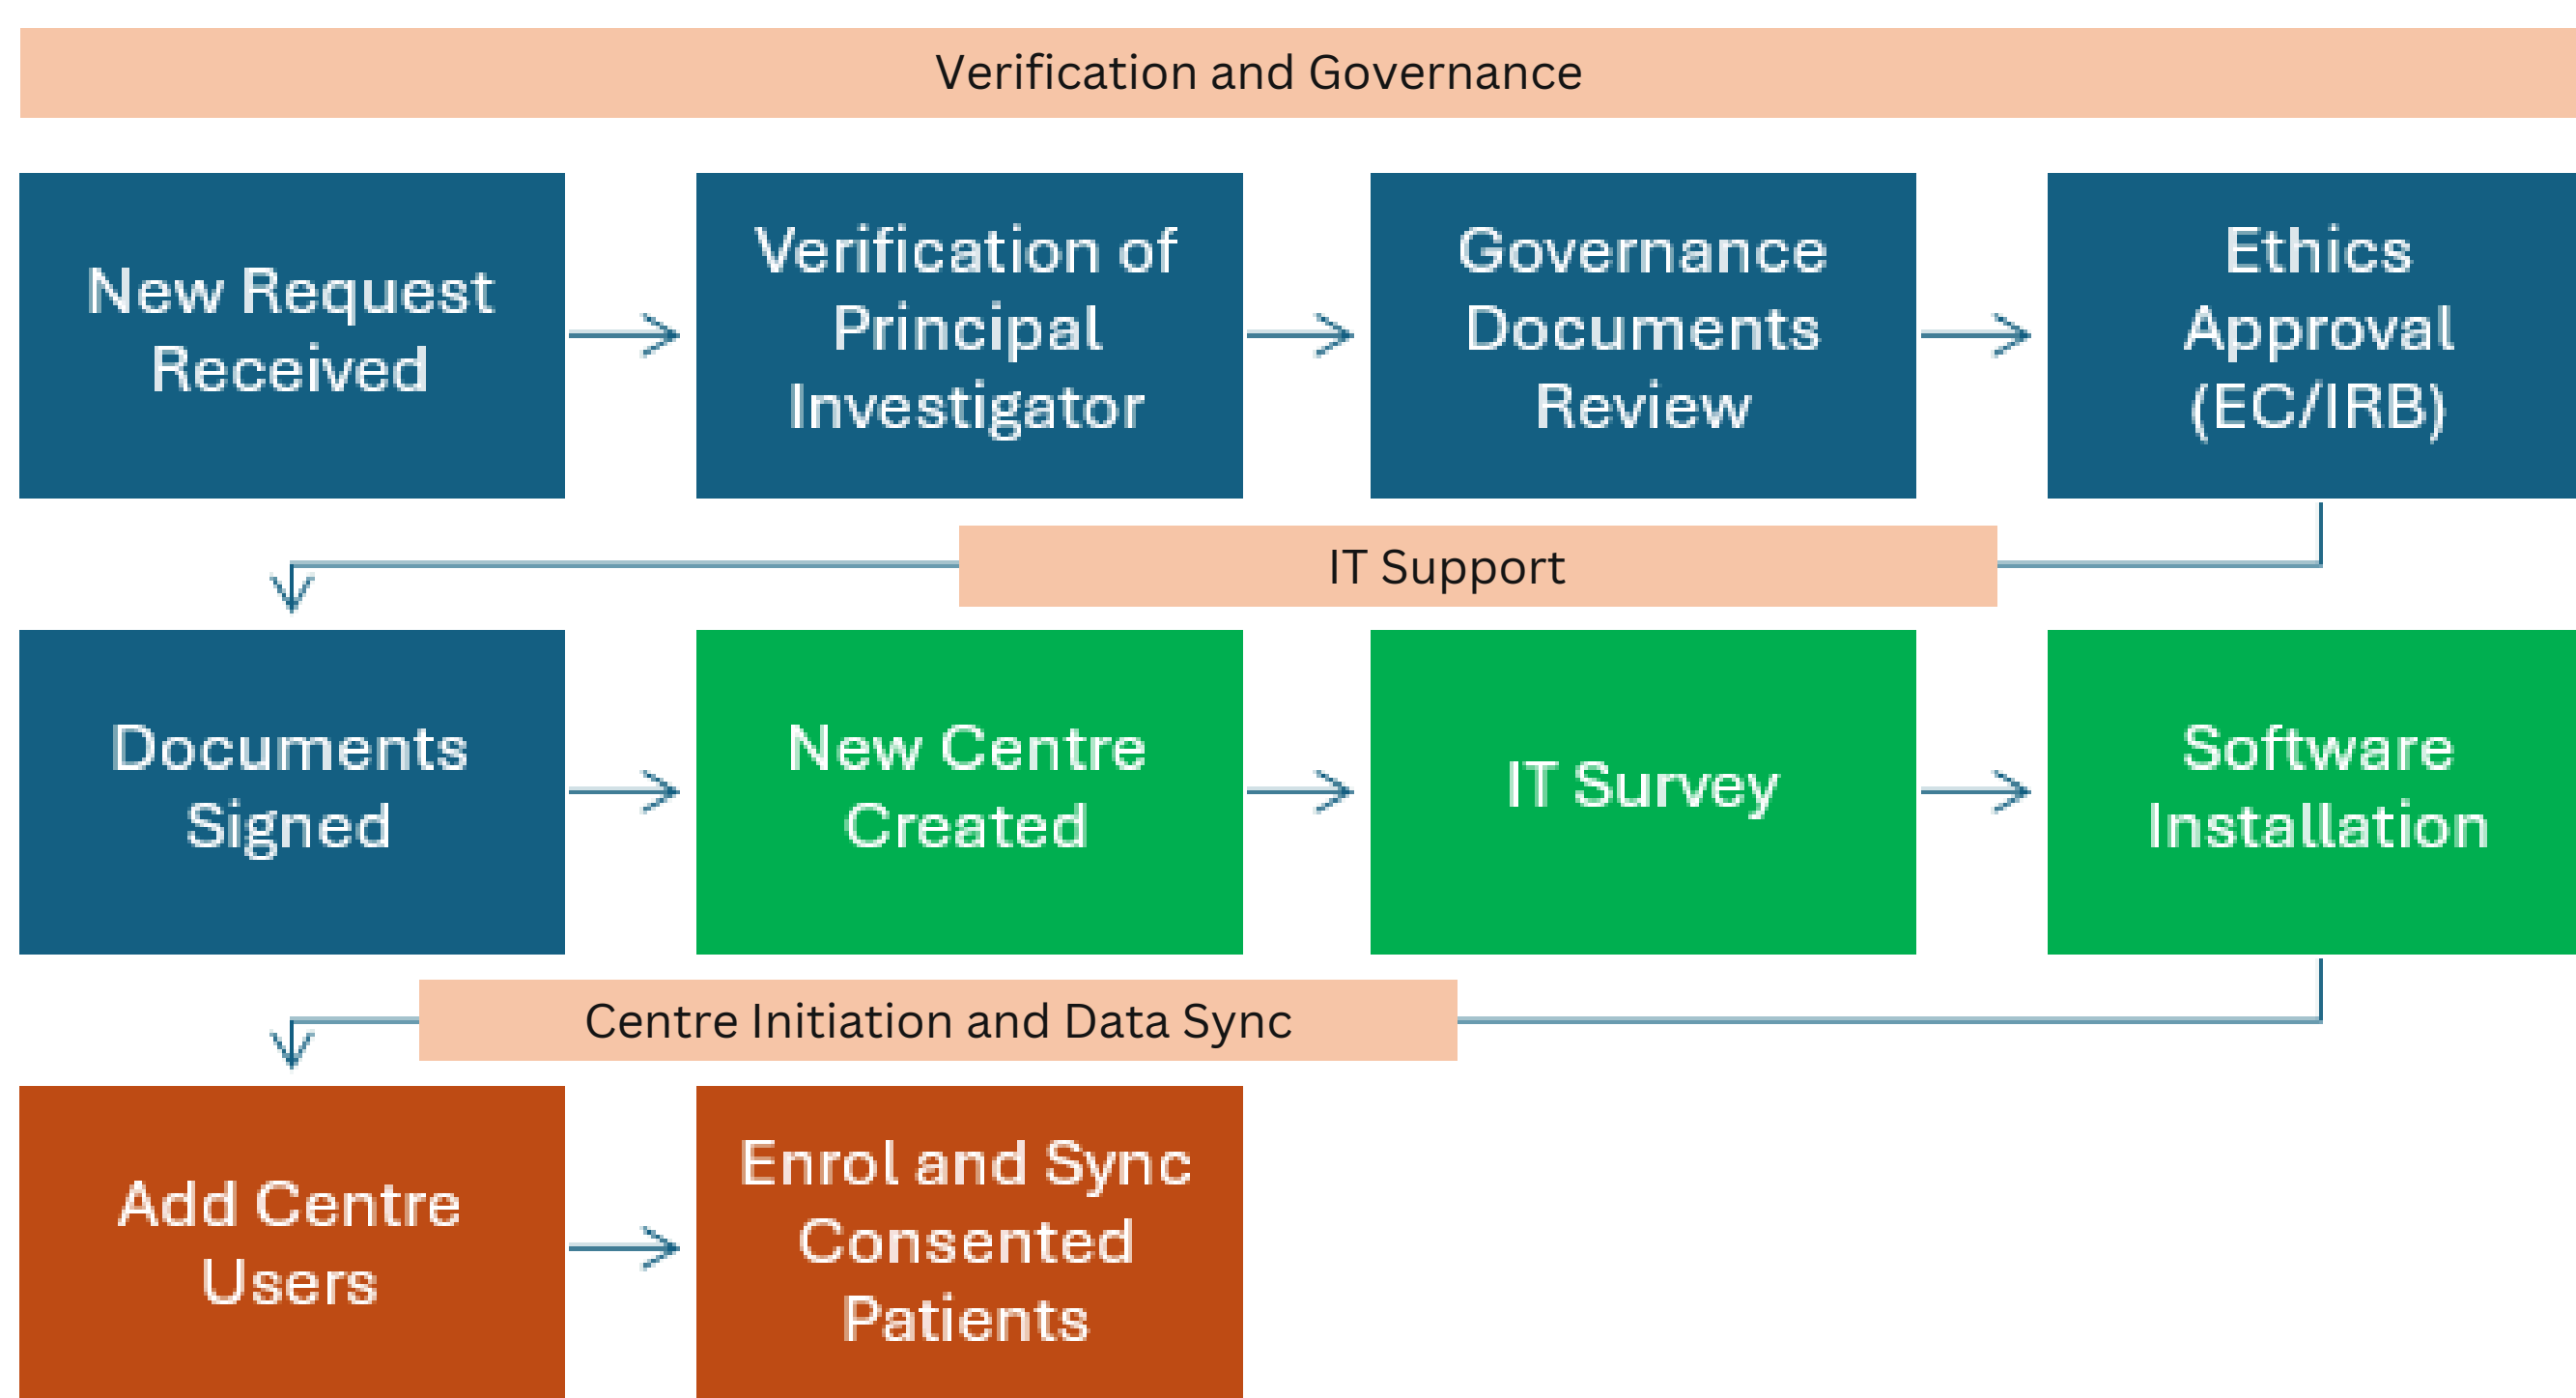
Verification and Governance

New Request Received

Verification of Principal Investigator

Governance Documents Review

Ethics Approval (EC/IRB)

IT Support

Documents Signed

New Centre Created

IT Survey

Software Installation

Centre Initiation and Data Sync

Add Centre Users

Enrol and Sync Consented Patients